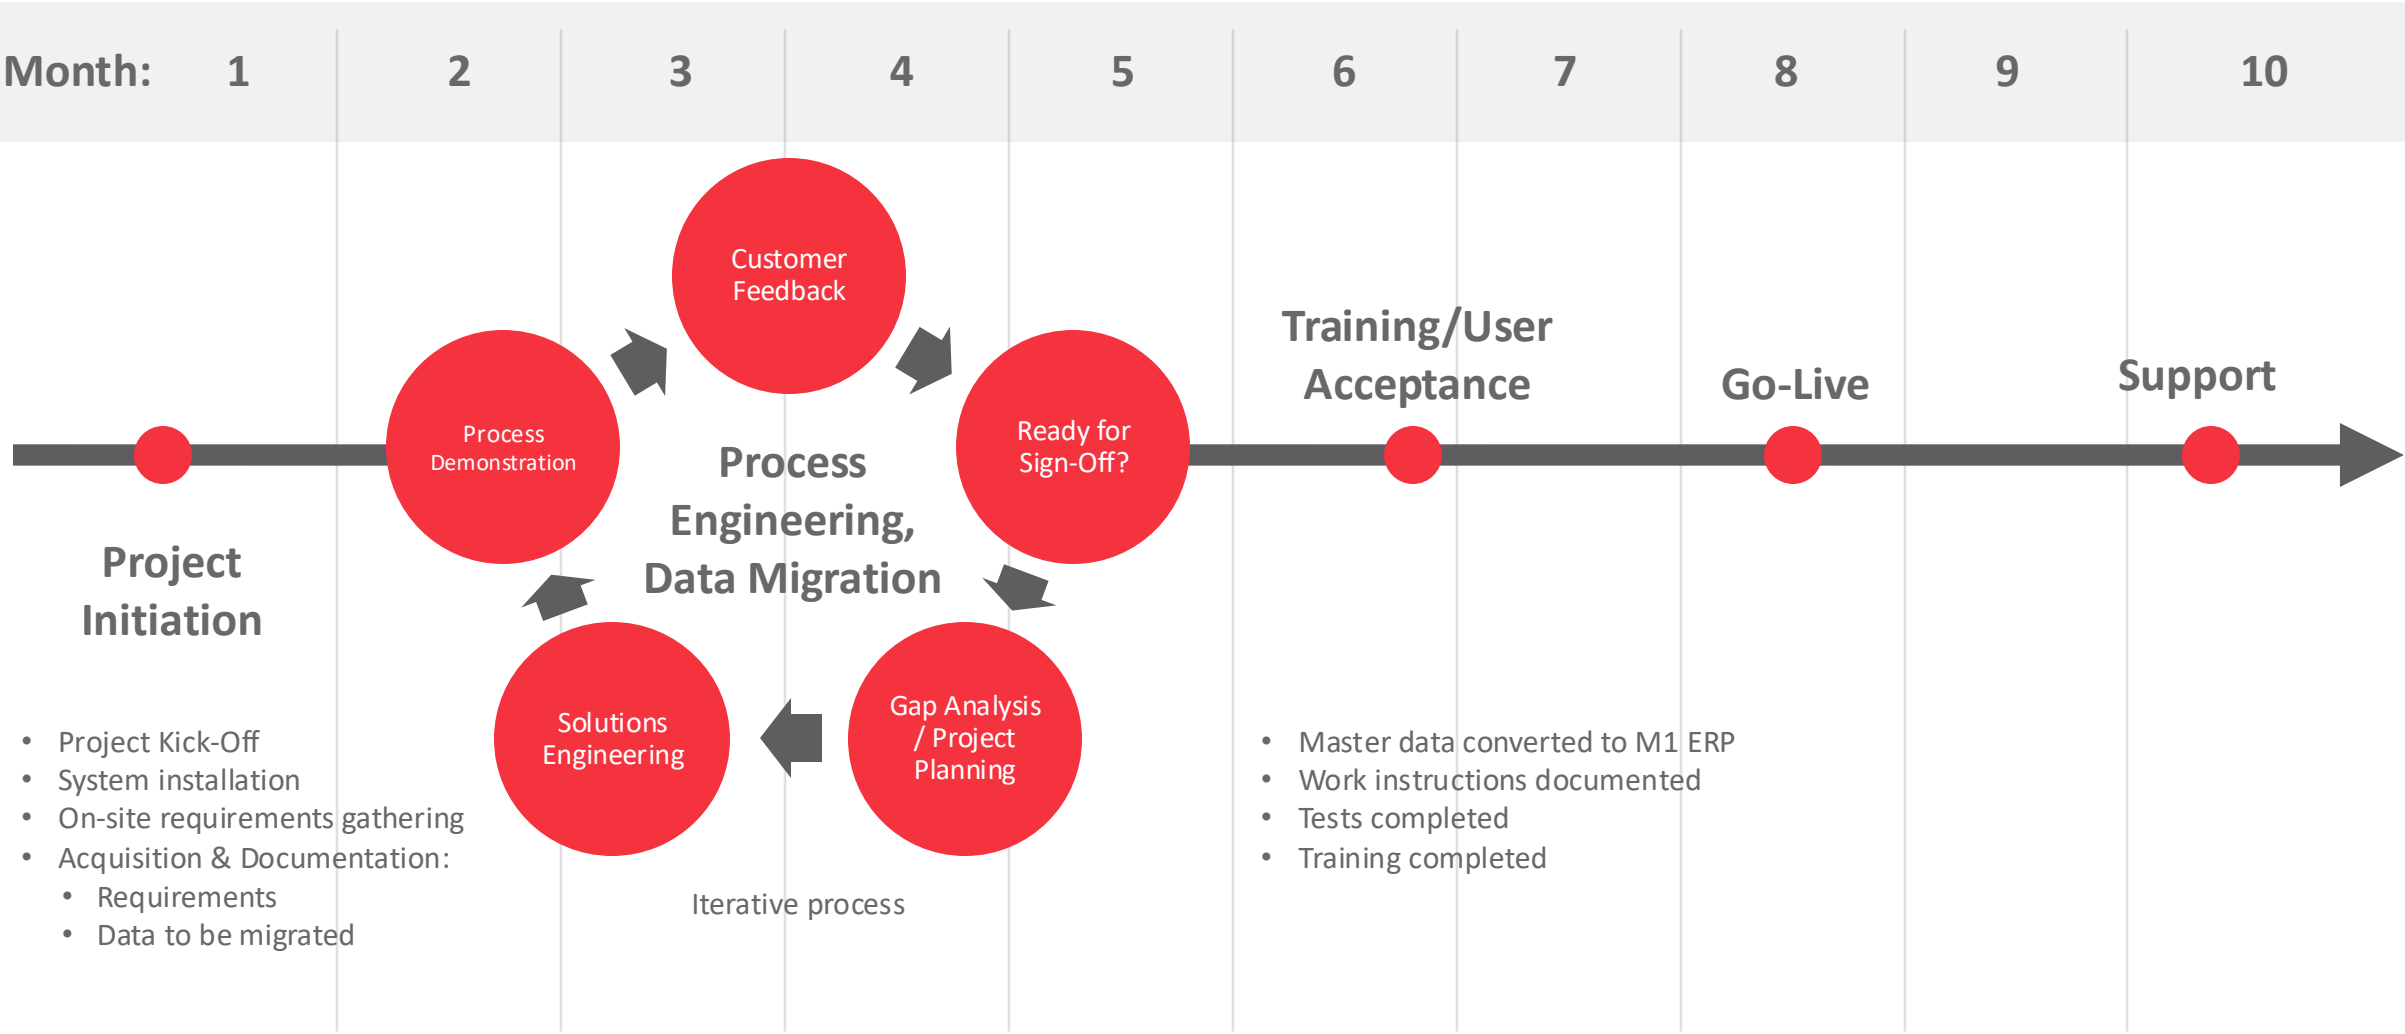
Month: 1 2 3 4 5 6 7 8 9 10

Customer Feedback

Training/User Acceptance

Go-Live

Support

Process Demonstration

Ready for Sign-Off?

Process Engineering, Data Migration

Project Initiation

Solutions Engineering

Gap Analysis / Project Planning

- Project Kick-Off
- System installation
- On-site requirements gathering
- Acquisition & Documentation:
  - Requirements
  - Data to be migrated

Iterative process

- Master data converted to M1 ERP
- Work instructions documented
- Tests completed
- Training completed